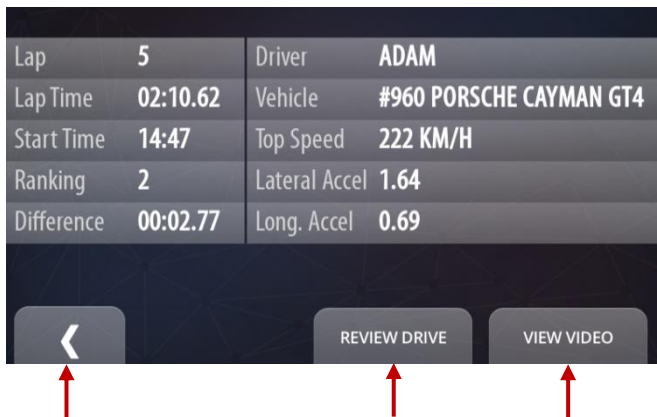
| Lap | 5 | Driver | ADAM |
|---|---|---|---|
| Lap Time | 02:10.62 | Vehicle | #960 PORSCHE CAYMAN GT4 |
| Start Time | 14:47 | Top Speed | 222 KM/H |
| Ranking | 2 | Lateral Accel | 1.64 |
| Difference | 00:02.77 | Long. Accel | 0.69 |

❮

REVIEW DRIVE

VIEW VIDEO